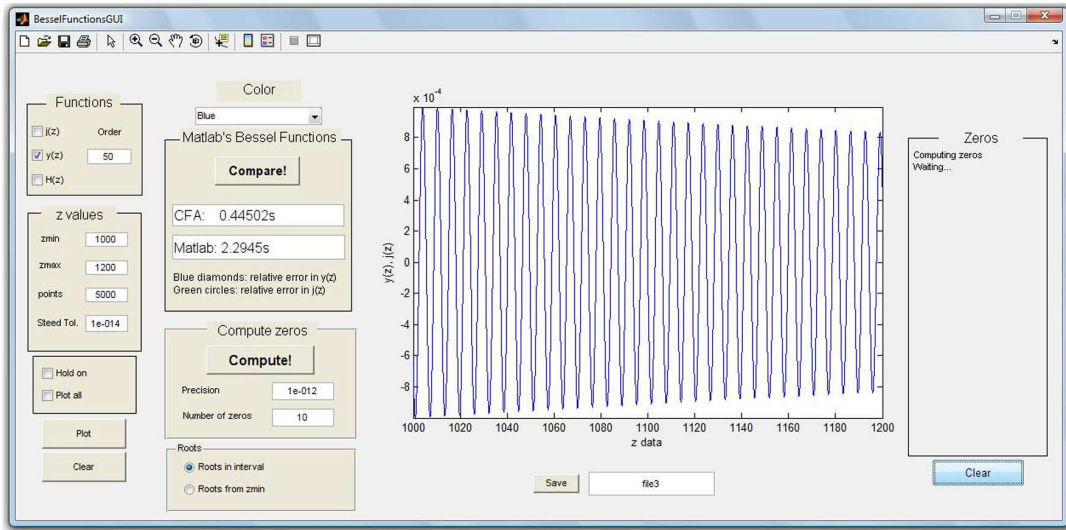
BesselFunctionsGUI

Functions

j(z)
Order
y(z)
50
H(z)

z values

zmin 1000
zmax 1200
points 5000
Steed Tol. 1e-014

Hold on
Plot all

Plot

Clear

Color

Blue

Matlab's Bessel Functions

Compare!

CFA: 0.44502s

Matlab: 2.2945s

Blue diamonds: relative error in y(z)
Green circles: relative error in j(z)

Compute zeros

Compute!

Precision 1e-012

Number of zeros 10

Roots

Roots in interval

Roots from zmin

$x\ 10^{-4}$

8
6
4
2
0
-2
-4
-6
-8

y(z), j(z)

1000 1020 1040 1060 1080 1100 1120 1140 1160 1180 1200

z data

Save

file3

Zeros

Computing zeros
Waiting...

Clear